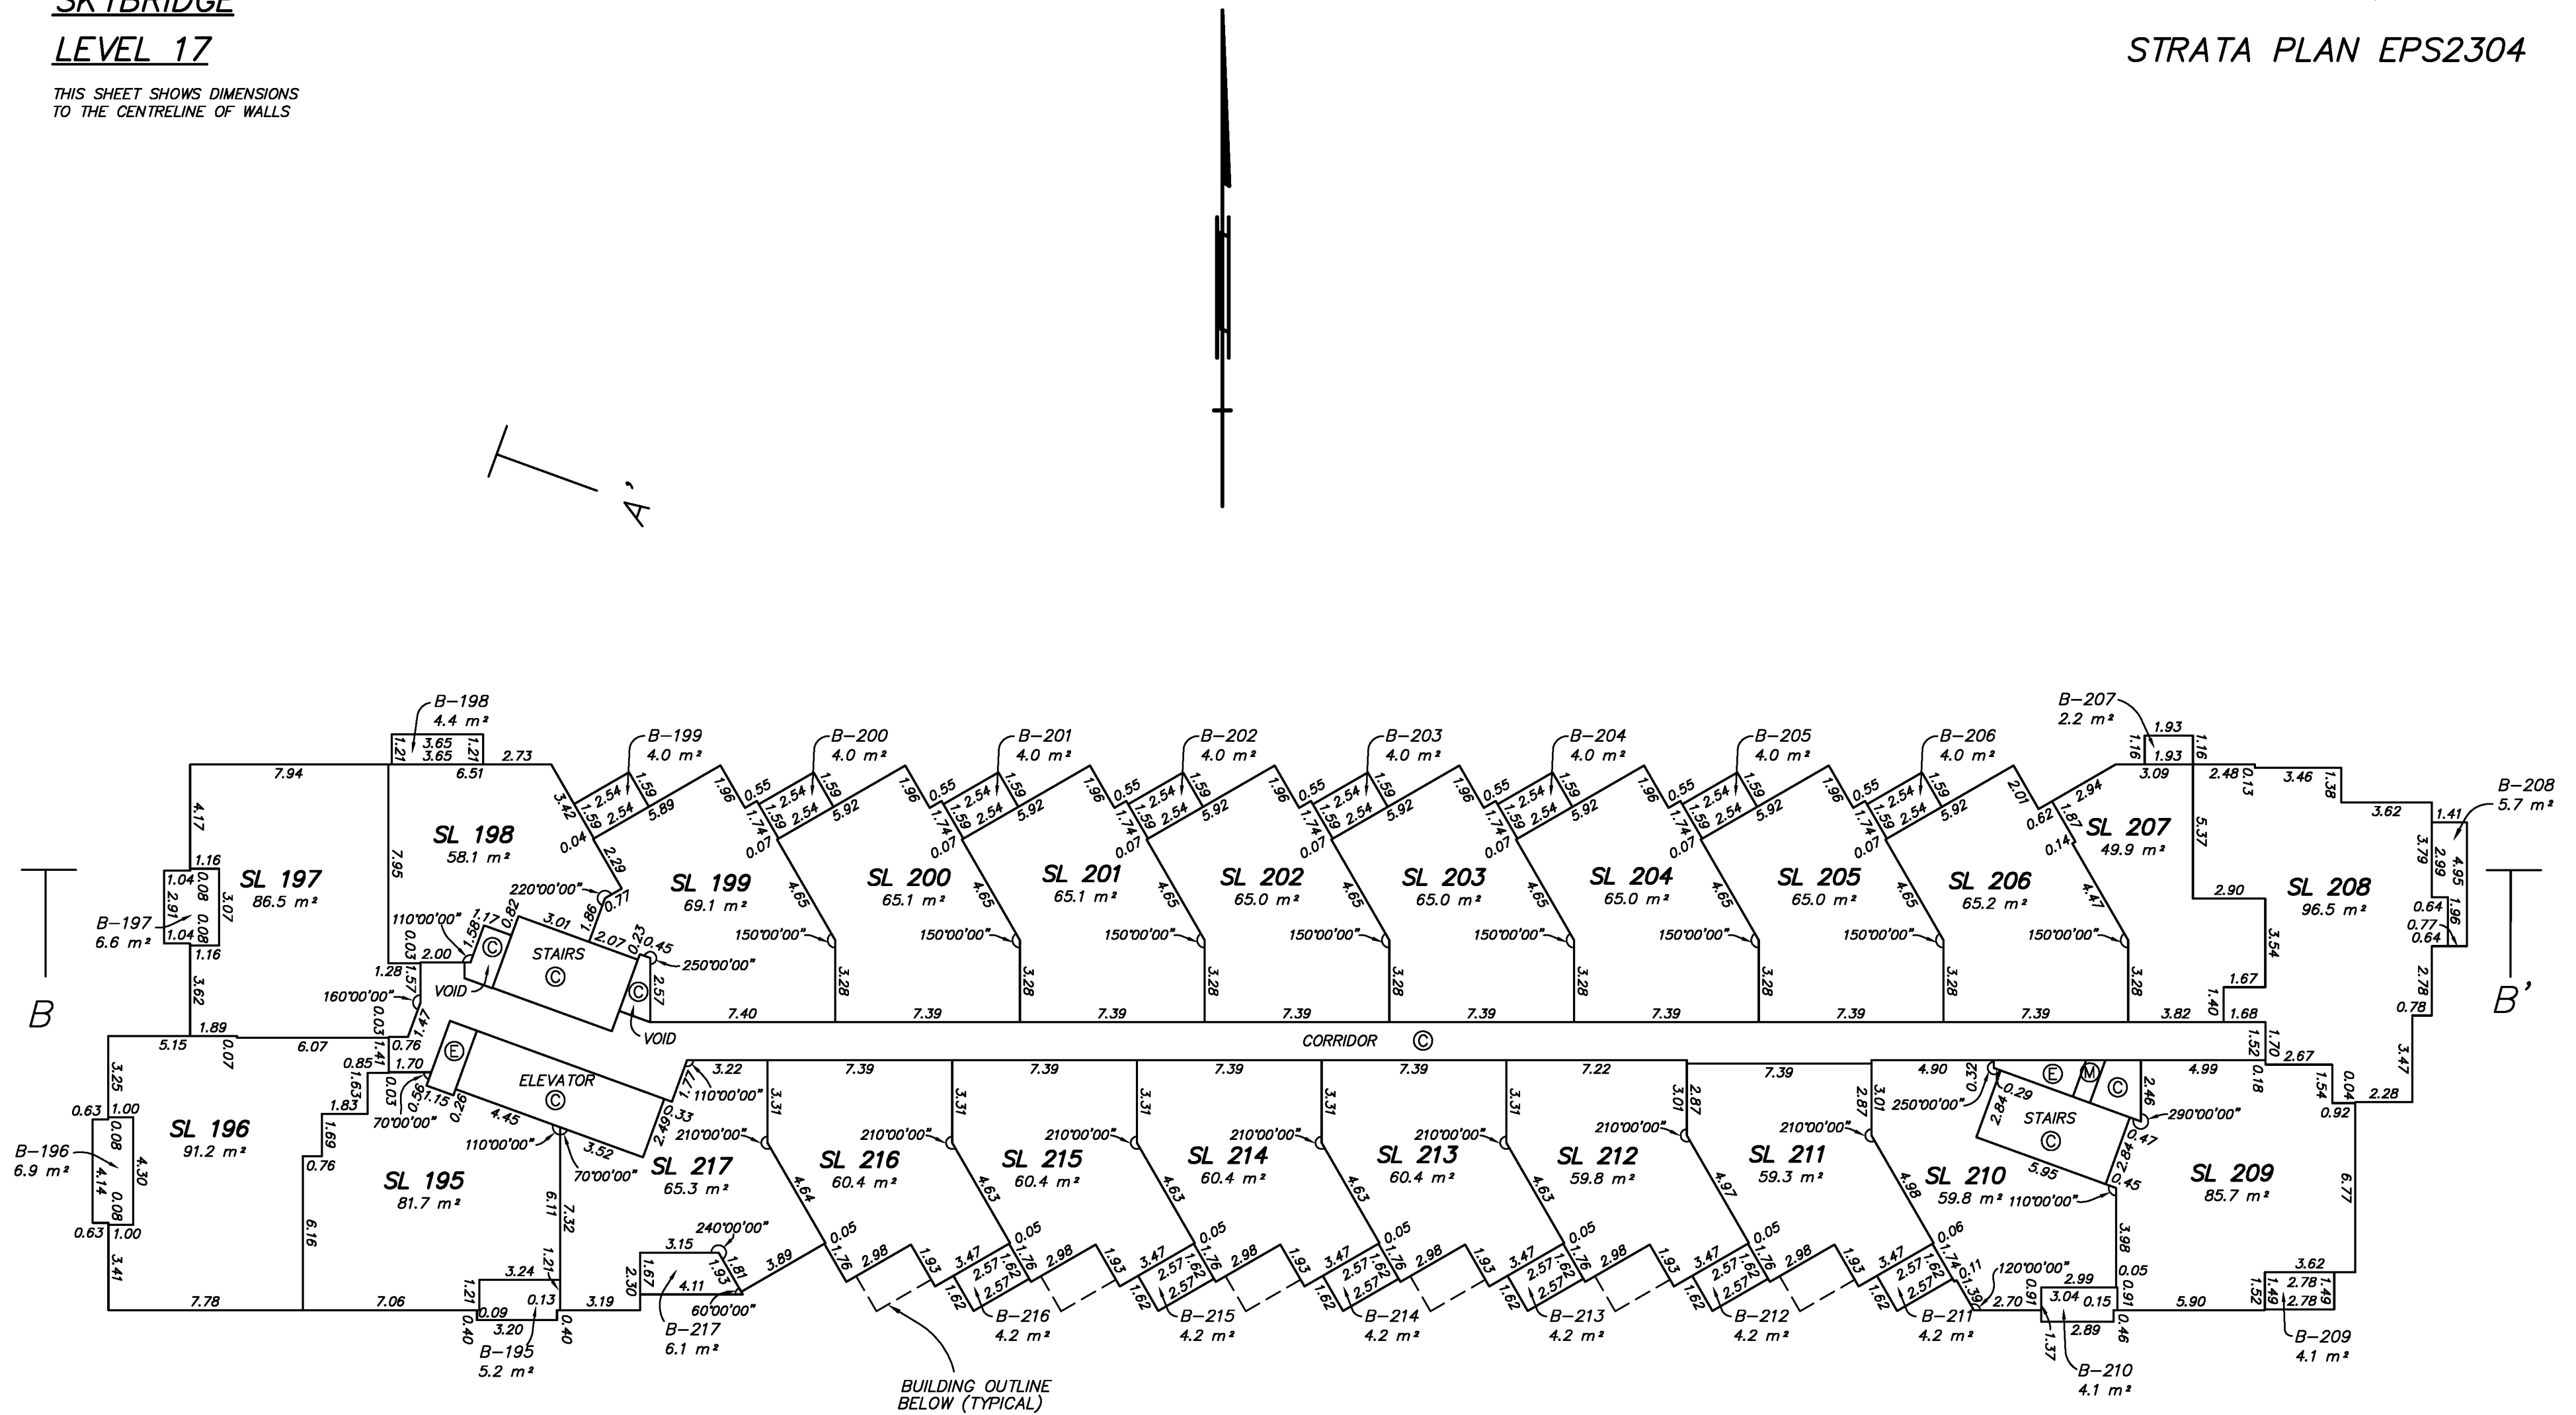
SKYBRIDGE

LEVEL 17

THIS SHEET SHOWS DIMENSIONS TO THE CENTRELINE OF WALLS

STRATA PLAN EPS2304

A'

B

B'

SL 197
86.5 m²

SL 198
58.1 m²

SL 199
69.1 m²

SL 200
65.1 m²

SL 201
65.1 m²

SL 202
65.0 m²

SL 203
65.0 m²

SL 204
65.0 m²

SL 205
65.0 m²

SL 206
65.2 m²

SL 207
49.9 m²

SL 208
96.5 m²

SL 196
91.2 m²

SL 195
81.7 m²

SL 217
65.3 m²

SL 216
60.4 m²

SL 215
60.4 m²

SL 214
60.4 m²

SL 213
60.4 m²

SL 212
59.8 m²

SL 211
59.3 m²

SL 210
59.8 m²

SL 209
85.7 m²

B–196
6.9 m²

B–197
6.6 m²

B–198
4.4 m²

B–199
4.0 m²

B–200
4.0 m²

B–201
4.0 m²

B–202
4.0 m²

B–203
4.0 m²

B–204
4.0 m²

B–205
4.0 m²

B–206
4.0 m²

B–207
2.2 m²

B–208
5.7 m²

B–195
5.2 m²

B–217
6.1 m²

B–216
4.2 m²

B–215
4.2 m²

B–214
4.2 m²

B–213
4.2 m²

B–212
4.2 m²

B–211
4.2 m²

B–210
4.1 m²

B–209
4.1 m²

STAIRS
©

VOID

VOID

ELEVATOR
©

CORRIDOR ©

STAIRS
©

Ⓔ Ⓜ ©

BUILDING OUTLINE BELOW (TYPICAL)

7.94 3.65 3.65 1.21 1.21 6.51 2.73 4.17 1.16 1.04 2.91 1.04 0.08 0.08 3.07 1.16 3.62 1.89 5.15 0.07 6.07 7.95 3.42 0.04 2.29 220°00'00" 0.77 110°00'00" 1.17 0.82 1.58 3.01 1.86 2.07 0.23 0.45 250°00'00" 2.57 0.03 2.00 1.28 1.57 160°00'00" 0.03 1.47 0.76 1.41 0.85 1.70 1.63 1.83 0.03 0.56 1.15 0.26 70°00'00" 4.45 110°00'00" 3.52 70°00'00" 2.49 0.33 1.77 3.22 110°00'00" 2.54 2.54 1.59 1.59 5.89 1.96 0.55 1.74 0.07 4.65 150°00'00" 3.28 7.40 5.92 7.39 2.01 2.94 0.62 1.87 0.14 4.47 1.93 1.93 1.16 1.16 3.09 2.48 0.13 3.46 1.38 3.62 5.37 2.90 3.54 1.67 1.40 3.82 1.68 1.41 3.79 2.99 4.95 0.64 0.77 0.64 1.96 2.78 0.78 3.47 1.52 1.70 2.67 0.18 1.54 0.04 2.28 0.92 6.77 3.62 2.78 2.78 1.49 1.49 1.52 5.90 0.63 1.00 3.25 0.08 4.14 0.08 4.30 0.63 1.00 3.41 7.78 1.69 0.76 6.16 7.06 3.24 1.21 0.09 0.13 3.20 0.40 0.40 3.19 6.11 7.32 1.21 2.30 1.67 3.15 4.11 1.93 1.81 240°00'00" 60°00'00" 3.89 3.31 210°00'00" 4.64 0.05 1.76 2.98 1.93 3.47 2.57 1.62 2.57 1.62 4.63 7.22 3.01 2.87 4.97 4.90 0.32 0.29 250°00'00" 2.84 2.46 290°00'00" 0.47 2.84 0.45 5.95 110°00'00" 4.99 3.98 0.05 0.91 0.46 2.99 3.04 0.15 2.89 2.70 0.91 1.37 120°00'00" 0.11 1.39 4.98 0.06 1.74